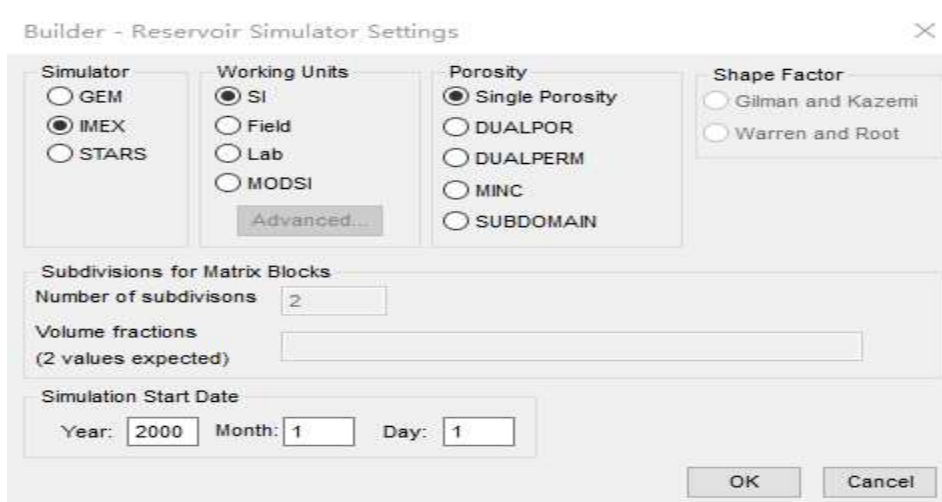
Builder - Reservoir Simulator Settings

×

Simulator
GEM
IMEX
STARS

Working Units
SI
Field
Lab
MODSI
Advanced...

Porosity
Single Porosity
DUALPOR
DUALPERM
MINC
SUBDOMAIN

Shape Factor
Gilman and Kazemi
Warren and Root

Subdivisions for Matrix Blocks
Number of subdivisons 2
Volume fractions
(2 values expected)

Simulation Start Date
Year: 2000 Month: 1 Day: 1

OK
Cancel